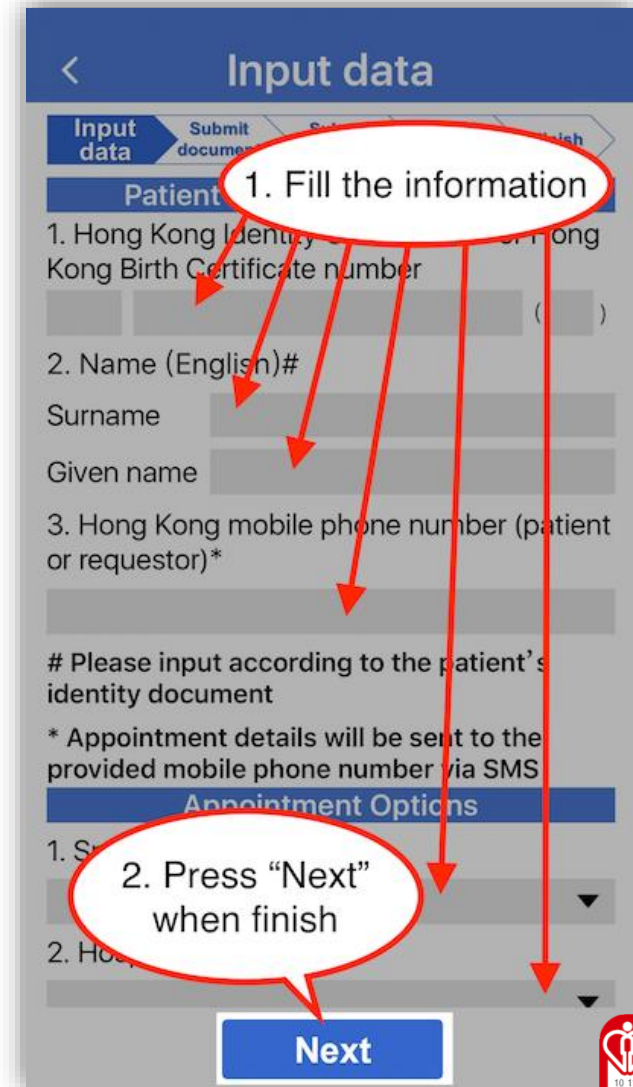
< Input data

Input data | Submit docume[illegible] | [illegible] | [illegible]nish

Patient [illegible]

1. Fill the information

1. Hong Kong Identity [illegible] Hong Kong Birth Certificate number

( )

2. Name (English)#

Surname

Given name

3. Hong Kong mobile phone number (patient or requestor)*

# Please input according to the patient's identity document

* Appointment details will be sent to the provided mobile phone number via SMS

Appointment Options

1. S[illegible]

2. Press "Next" when finish

2. Ho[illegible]

Next